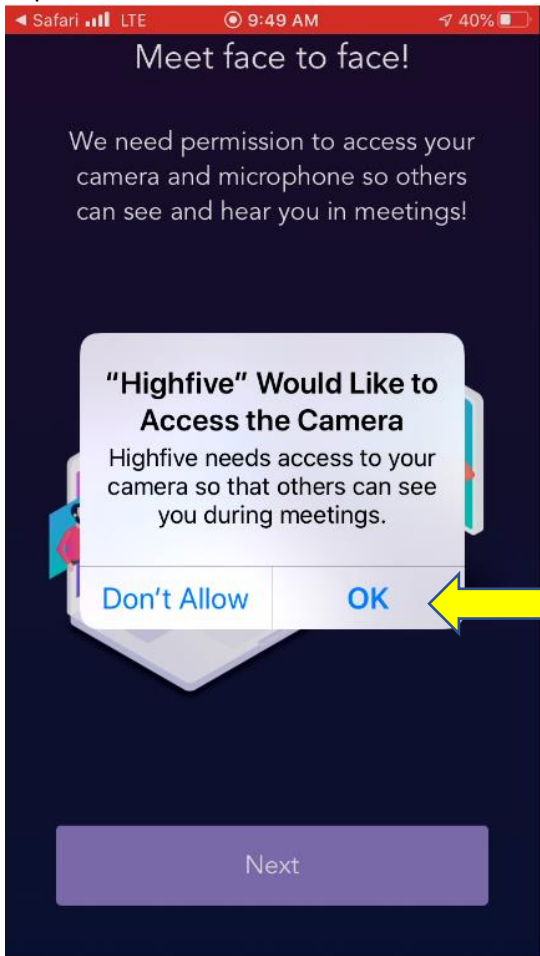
◀ Safari LTE 9:49 AM 40%

Meet face to face!

We need permission to access your camera and microphone so others can see and hear you in meetings!

"Highfive" Would Like to Access the Camera

Highfive needs access to your camera so that others can see you during meetings.

Don't Allow

OK

Next